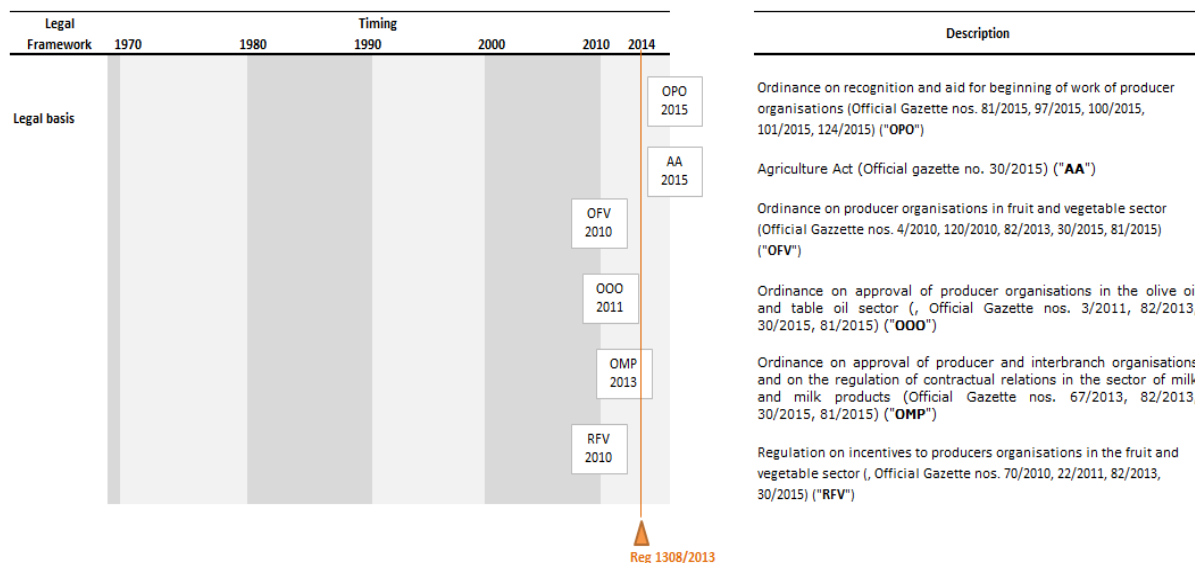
| Legal Framework | Timing 1970 1980 1990 2000 2010 2014 | Description |
|---|---|---|
| Legal basis | OPO 2015 | Ordinance on recognition and aid for beginning of work of producer organisations (Official Gazette nos. 81/2015, 97/2015, 100/2015, 101/2015, 124/2015) ("OPO") |
| | AA 2015 | Agriculture Act (Official gazette no. 30/2015) ("AA") |
| | OFV 2010 | Ordinance on producer organisations in fruit and vegetable sector (Official Gazzette nos. 4/2010, 120/2010, 82/2013, 30/2015, 81/2015) ("OFV") |
| | OOO 2011 | Ordinance on approval of producer organisations in the olive oi and table oil sector (, Official Gazette nos. 3/2011, 82/2013, 30/2015, 81/2015) ("OOO") |
| | OMP 2013 | Ordinance on approval of producer and interbranch organisations and on the regulation of contractual relations in the sector of milk and milk products (Official Gazette nos. 67/2013, 82/2013, 30/2015, 81/2015) ("OMP") |
| | RFV 2010 | Regulation on incentives to producers organisations in the fruit and vegetable sector (, Official Gazette nos. 70/2010, 22/2011, 82/2013, 30/2015) ("RFV") |

Reg 1308/2013